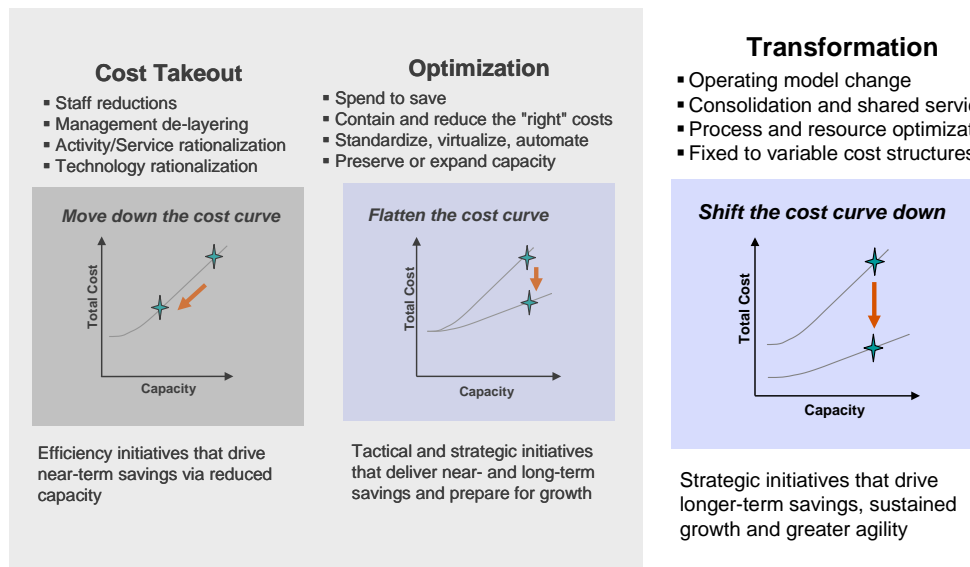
Cost Takeout

- Staff reductions
- Management de-layering
- Activity/Service rationalization
- Technology rationalization

Move down the cost curve

Total Cost

Capacity

Efficiency initiatives that drive near-term savings via reduced capacity

Optimization

- Spend to save
- Contain and reduce the "right" costs
- Standardize, virtualize, automate
- Preserve or expand capacity

Flatten the cost curve

Total Cost

Capacity

Tactical and strategic initiatives that deliver near- and long-term savings and prepare for growth

Transformation

- Operating model change
- Consolidation and shared servi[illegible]
- Process and resource optimiza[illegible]
- Fixed to variable cost structure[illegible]

Shift the cost curve down

Total Cost

Capacity

Strategic initiatives that drive longer-term savings, sustained growth and greater agility